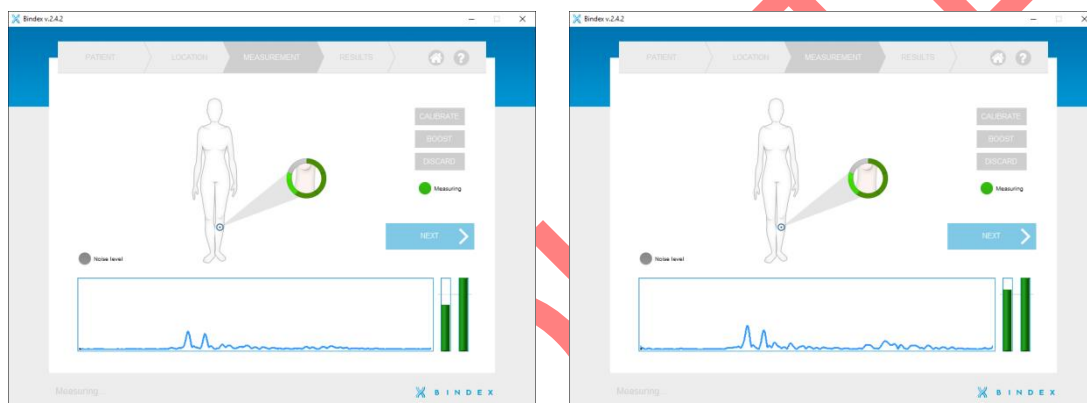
Bindex v.2.4.2

PATIENT
LOCATION
MEASUREMENT
RESULTS

CALIBRATE
BOOST
DISCARD
Measuring

NEXT

Noise level

Measuring
BINDEX

Bindex v.2.4.2

PATIENT
LOCATION
MEASUREMENT
RESULTS

CALIBRATE
BOOST
DISCARD
Measuring

NEXT

Noise level

Measuring
BINDEX